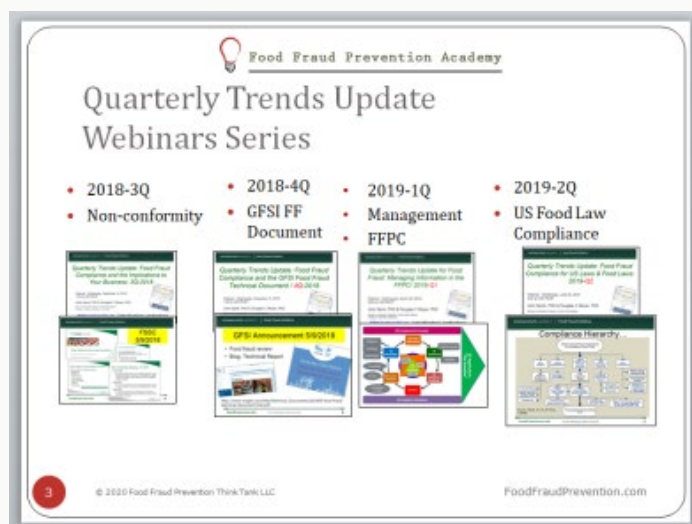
Food Fraud Prevention Academy

Quarterly Trends Update Webinars Series

- 2018-3Q
- Non-conformity

Quarterly Trends Update: Food Fraud Compliance and the Implications to Your Business: 3Q-2018

FSSC 2/9/2018

- 2018-4Q
- GFSI FF Document

Quarterly Trends Update: Food Fraud Compliance and the GFSI Food Fraud Technical Document - 4Q-2018

GFSI Announcement 5/9/2018

- Food fraud review
- Blog, Technical Report

- 2019-1Q
- Management
- FFPC

Quarterly Trends Update for Food Fraud: Managing information in the FFPC: 2019-Q1

- 2019-2Q
- US Food Law Compliance

Quarterly Trends Update: Food Fraud Compliance for US Laws & Food Laws: 2019-Q2

Compliance Hierarchy

3

© 2020 Food Fraud Prevention Think Tank LLC

FoodFraudPrevention.com